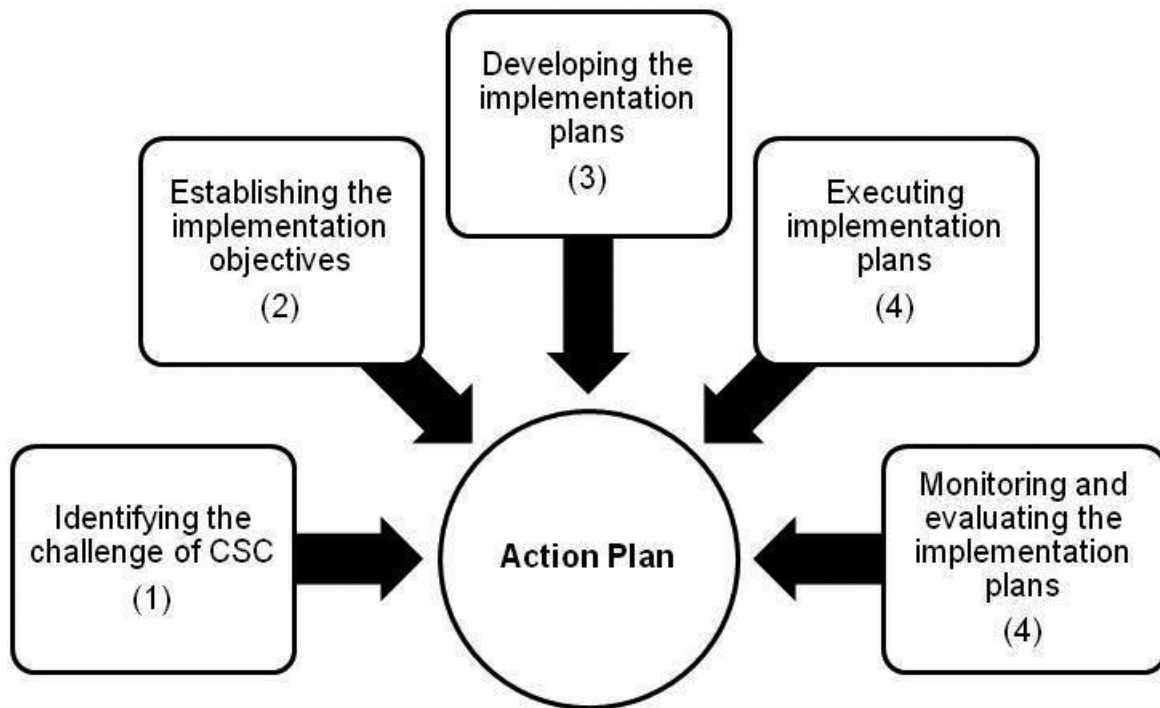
Developing the implementation plans
(3)

Establishing the implementation objectives
(2)

Executing implementation plans
(4)

Identifying the challenge of CSC
(1)

Action Plan

Monitoring and evaluating the implementation plans
(4)